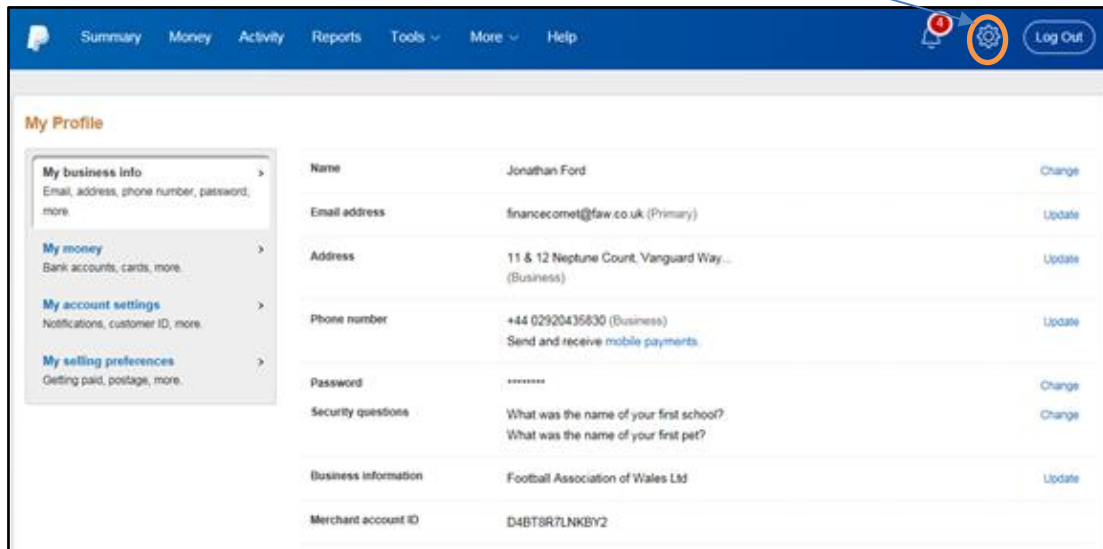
Summary Money Activity Reports Tools Help More

4

Log Out

My Profile

My business info
Email, address, phone number, password, more.

My money
Bank accounts, cards, more.

My account settings
Notifications, customer ID, more.

My selling preferences
Getting paid, postage, more.

| | | |
|---|---|---|
| Name | Jonathan Ford | Change |
| Email address | financecomet@faw.co.uk (Primary) | Update |
| Address | 11 & 12 Neptune Count, Vanguard Way... (Business) | Update |
| Phone number | +44 02920435830 (Business) Send and receive mobile payments. | Update |
| Password | ******** | Change |
| Security questions | What was the name of your first school? What was the name of your first pet? | Change |
| Business information | Football Association of Wales Ltd | Update |
| Merchant account ID | D4BT8R7LNKBY2 | |